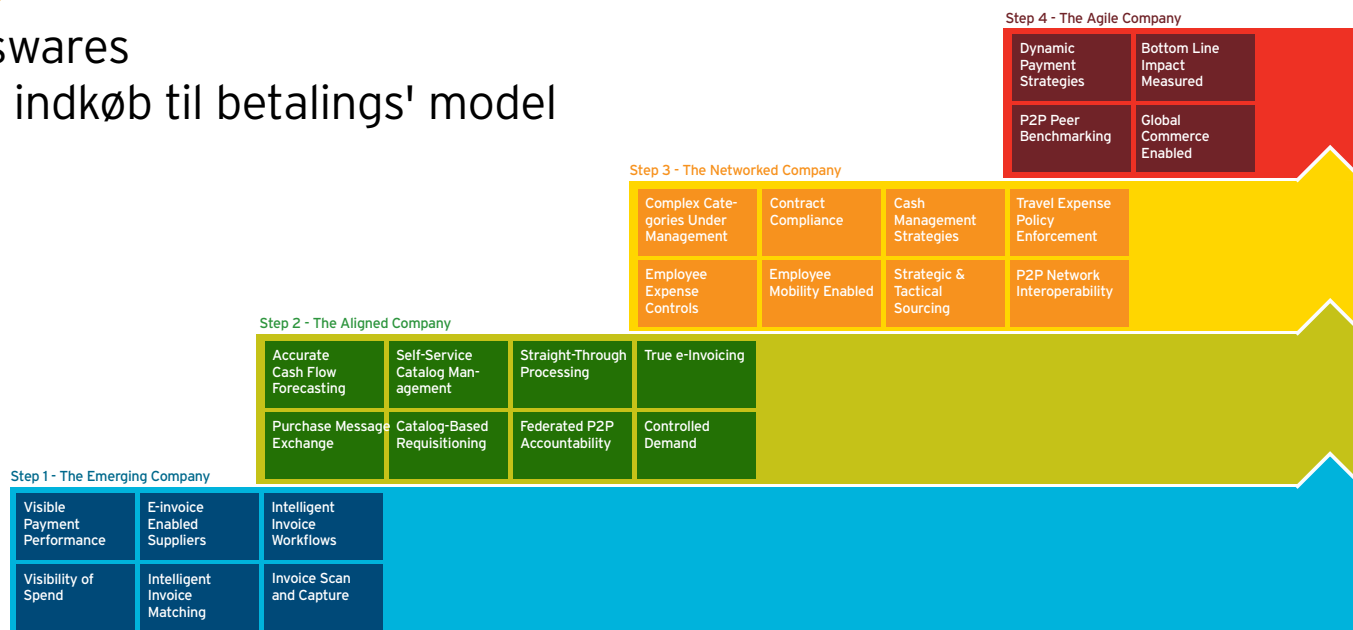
swares
indkøb til betalings' model

Step 4 - The Agile Company

Dynamic Payment Strategies

Bottom Line Impact Measured

P2P Peer Benchmarking

Global Commerce Enabled

Step 3 - The Networked Company

Complex Categories Under Management

Contract Compliance

Cash Management Strategies

Travel Expense Policy Enforcement

Employee Expense Controls

Employee Mobility Enabled

Strategic & Tactical Sourcing

P2P Network Interoperability

Step 2 - The Aligned Company

Accurate Cash Flow Forecasting

Self-Service Catalog Management

Straight-Through Processing

True e-Invoicing

Purchase Message Exchange

Catalog-Based Requisitioning

Federated P2P Accountability

Controlled Demand

Step 1 - The Emerging Company

Visible Payment Performance

E-invoice Enabled Suppliers

Intelligent Invoice Workflows

Visibility of Spend

Intelligent Invoice Matching

Invoice Scan and Capture